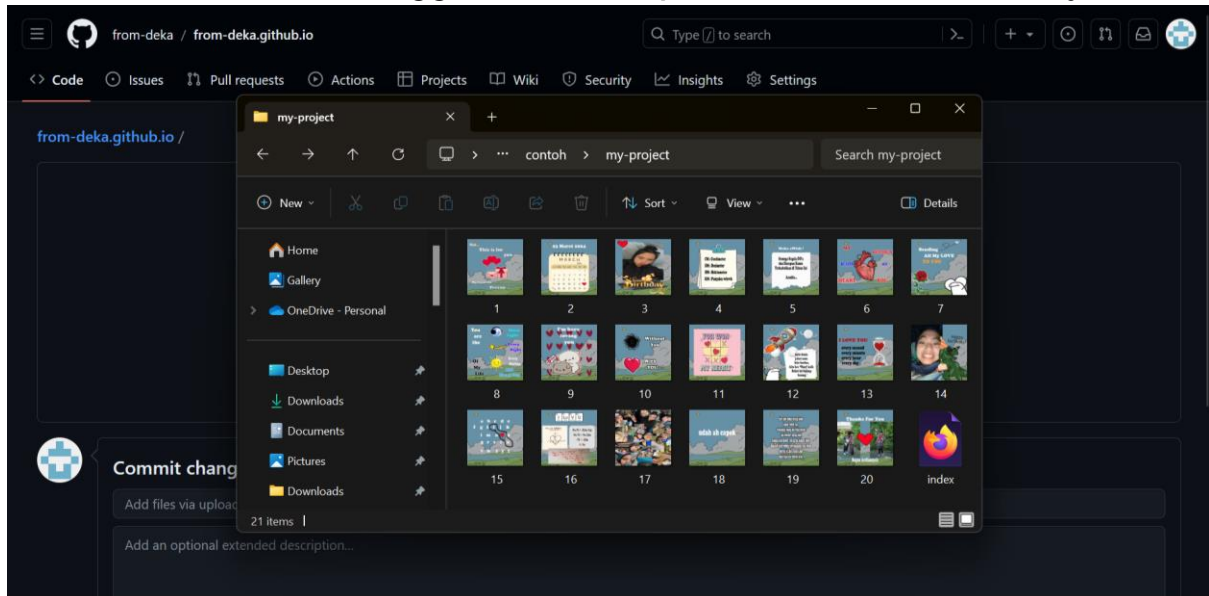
from-deka / from-deka.github.io

Type / to search

Code Issues Pull requests Actions Projects Wiki Security Insights Settings

from-deka.github.io /

my-project

contoh > my-project

Search my-project

New Sort View ··· Details

Home
Gallery
OneDrive - Personal
Desktop
Downloads
Documents
Pictures
Downloads

1 2 3 4 5 6 7
8 9 10 11 12 13 14
15 16 17 18 19 20 index

21 items

Commit chang

Add files via upload

Add an optional extended description...